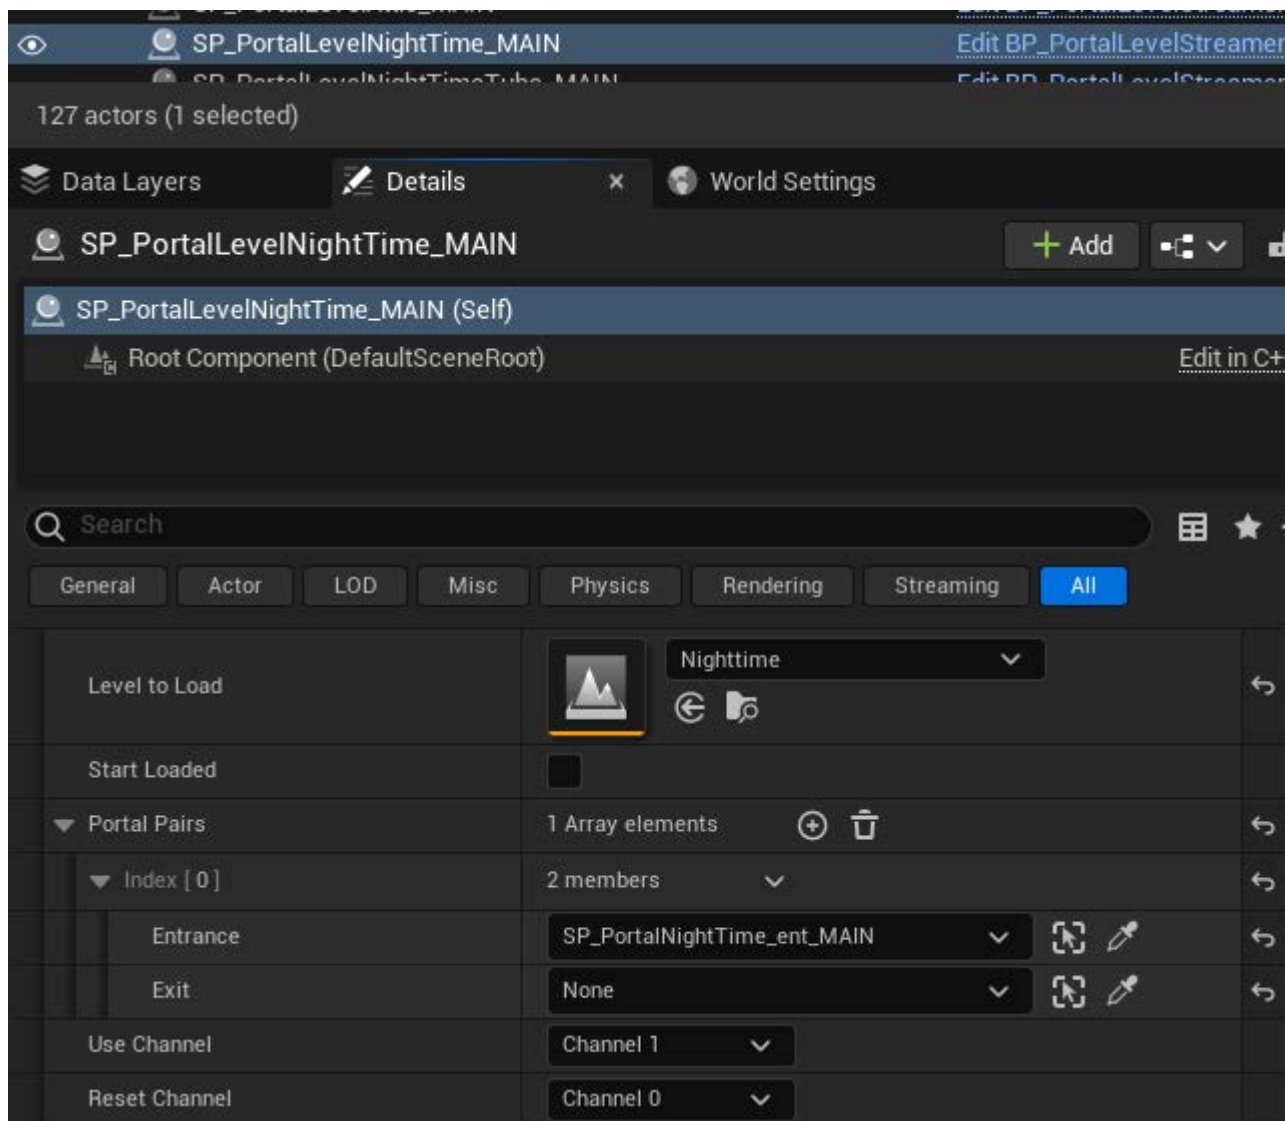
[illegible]

SP_PortalLevelNightTime_MAIN | Edit BP_PortalLevelStreamer

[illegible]

127 actors (1 selected)

Data Layers
Details ×
World Settings

SP_PortalLevelNightTime_MAIN
+ Add

SP_PortalLevelNightTime_MAIN (Self)
Root Component (DefaultSceneRoot) | Edit in C+

Search

General | Actor | LOD | Misc | Physics | Rendering | Streaming | All

| | |
|---|---|
| Level to Load | Nighttime |
| Start Loaded | |
| Portal Pairs | 1 Array elements |
| Index [ 0 ] | 2 members |
| Entrance | SP_PortalNightTime_ent_MAIN |
| Exit | None |
| Use Channel | Channel 1 |
| Reset Channel | Channel 0 |